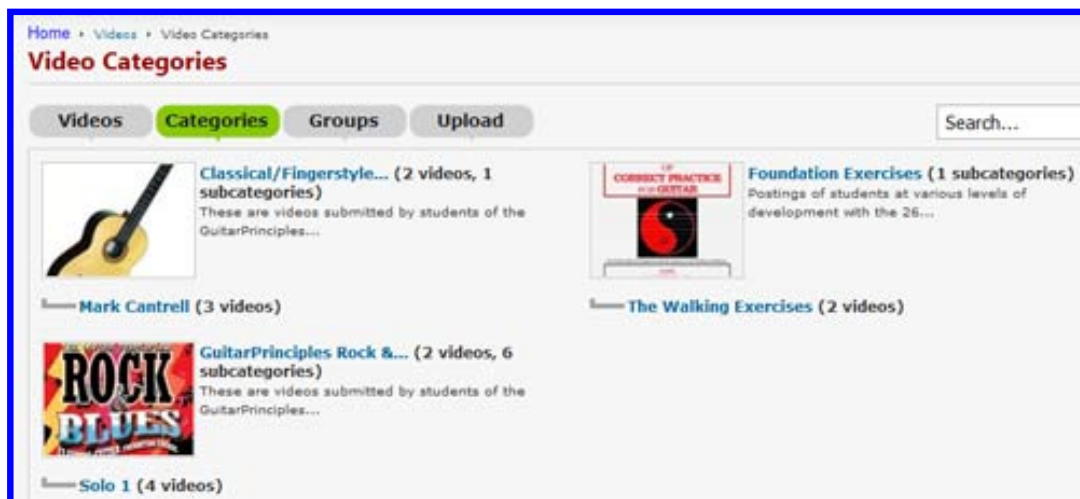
Home • Videos • Video Categories

Video Categories

Videos Categories Groups Upload

Search...

Classical/Fingerstyle... (2 videos, 1 subcategories)
These are videos submitted by students of the GuitarPrinciples...

Mark Cantrell (3 videos)

CORRECT PRACTICE GUITAR

Foundation Exercises (1 subcategories)
Postings of students at various levels of development with the 26...

The Walking Exercises (2 videos)

ROCK BLUES

GuitarPrinciples Rock &... (2 videos, 6 subcategories)
These are videos submitted by students of the GuitarPrinciples...

Solo 1 (4 videos)